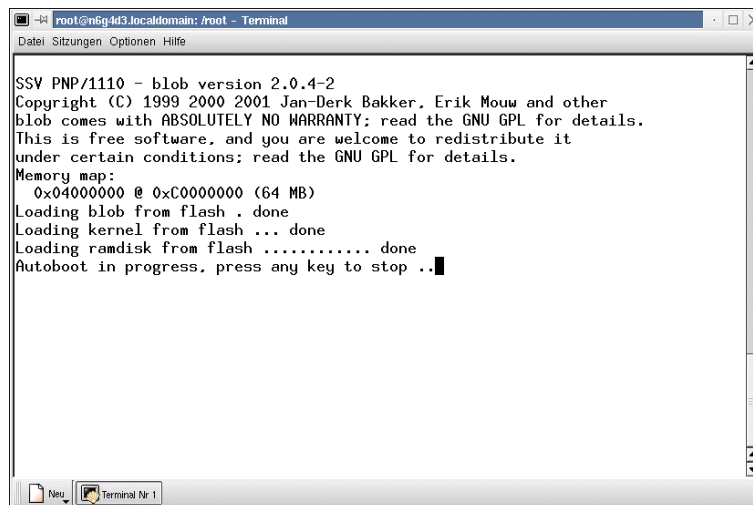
root@n6g4d3.localdomain: /root - Terminal

Datei Sitzungen Optionen Hilfe

SSV PNP/1110 - blob version 2.0.4-2
Copyright (C) 1999 2000 2001 Jan-Derk Bakker, Erik Mouw and other
blob comes with ABSOLUTELY NO WARRANTY; read the GNU GPL for details.
This is free software, and you are welcome to redistribute it
under certain conditions; read the GNU GPL for details.
Memory map:
  0x04000000 @ 0xC0000000 (64 MB)
Loading blob from flash . done
Loading kernel from flash ... done
Loading ramdisk from flash ........... done
Autoboot in progress, press any key to stop ..

Neu
Terminal Nr 1